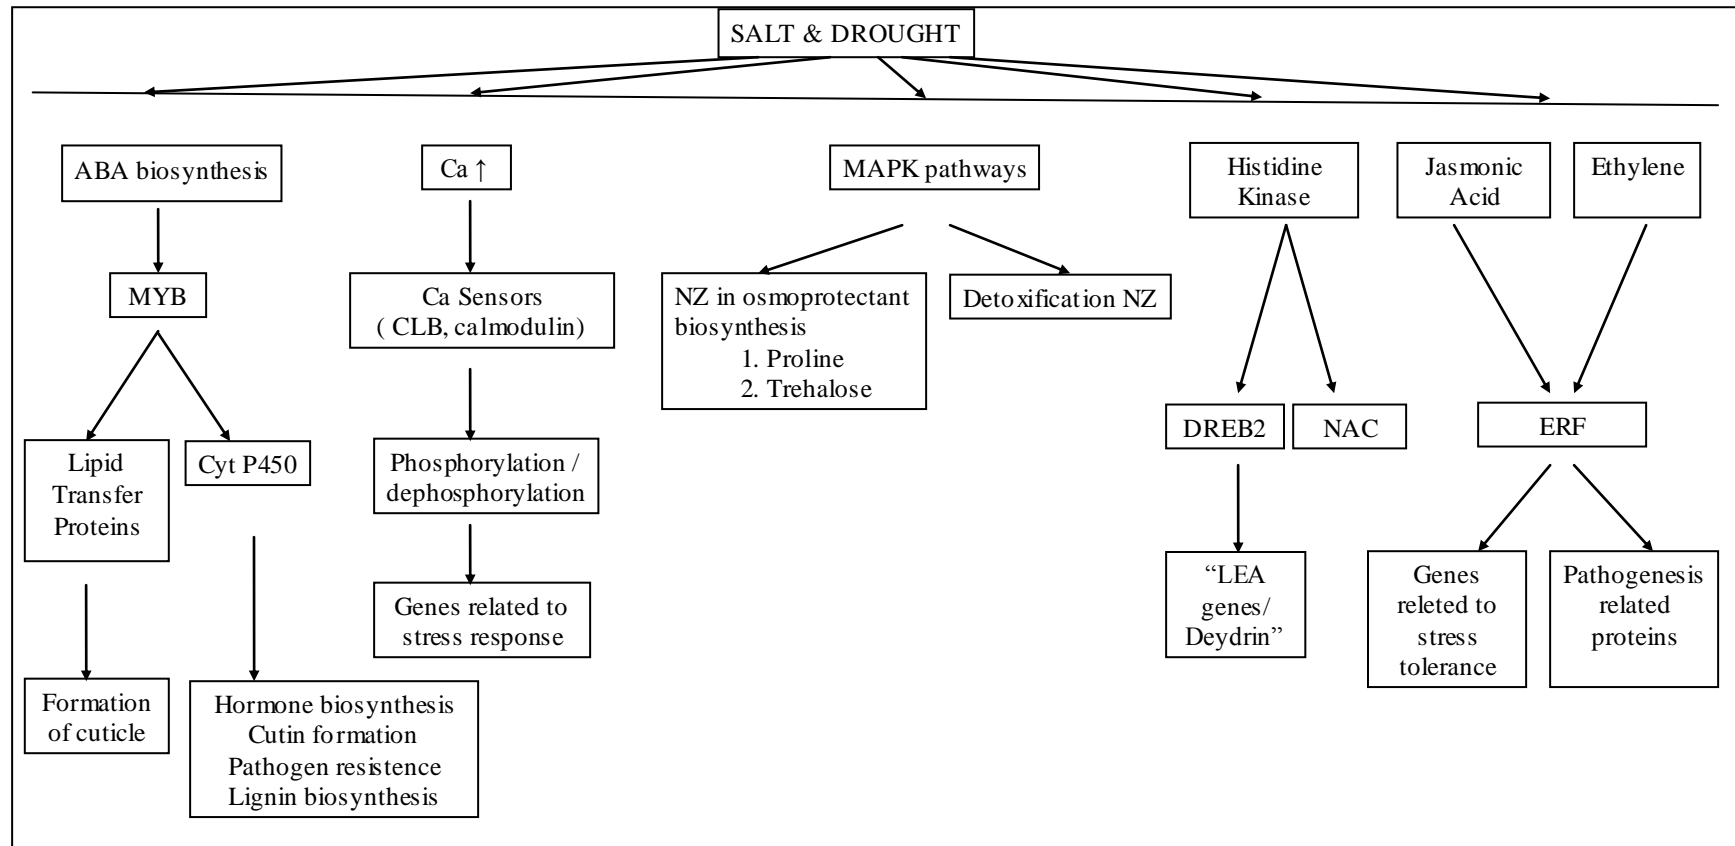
SALT & DROUGHT

ABA biosynthesis

MYB

Lipid Transfer Proteins

Cyt P450

Formation of cuticle

Hormone biosynthesis
Cutin formation
Pathogen resistence
Lignin biosynthesis

Ca ↑

Ca Sensors ( CLB, calmodulin)

Phosphorylation / dephosphorylation

Genes related to stress response

MAPK pathways

NZ in osmoprotectant biosynthesis
1. Proline
2. Trehalose

Detoxification NZ

Histidine Kinase

DREB2

NAC

"LEA genes/ Deydrin"

Jasmonic Acid

Ethylene

ERF

Genes releted to stress tolerance

Pathogenesis related proteins